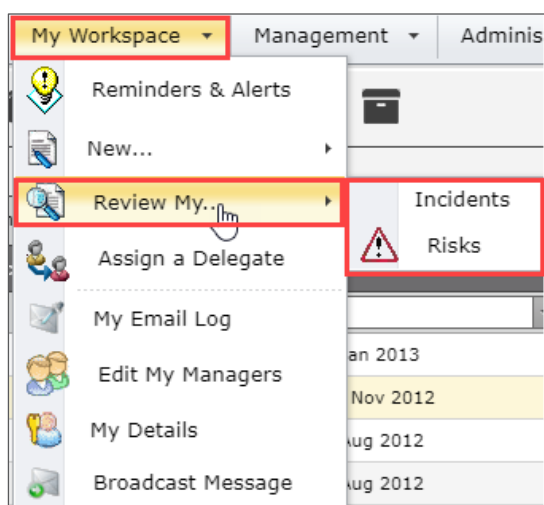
My Workspace ▾ Management ▾ Adminis

Reminders & Alerts

New...

Review My...

Incidents

Risks

Assign a Delegate

My Email Log

Edit My Managers

My Details

Broadcast Message

an 2013

Nov 2012

Aug 2012

Aug 2012